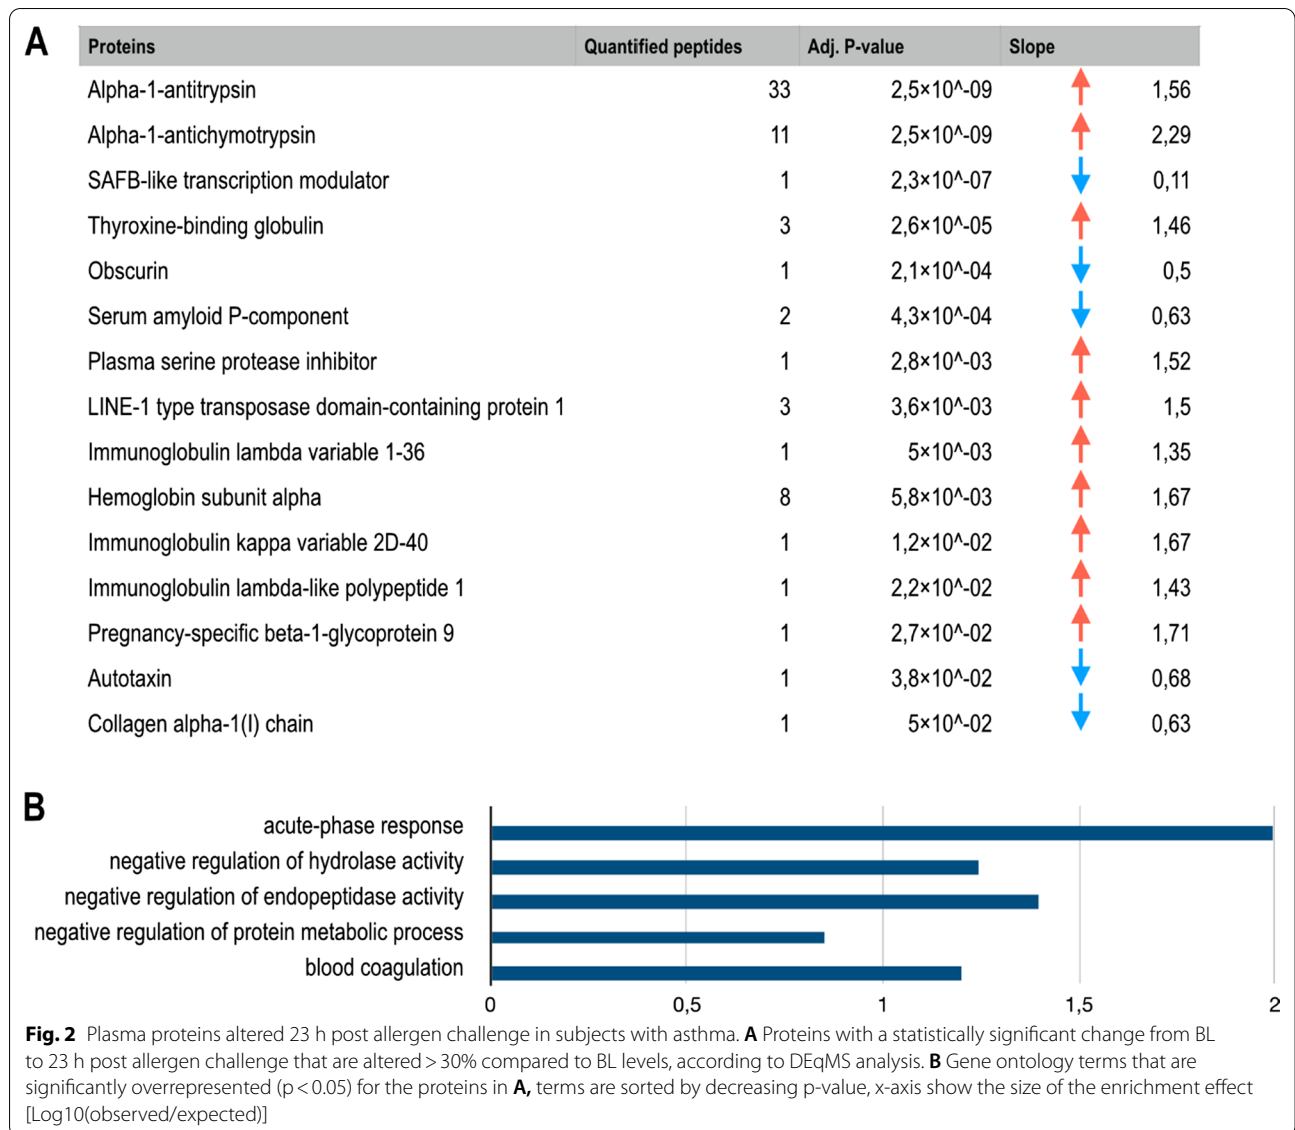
A

| Proteins | Quantified peptides | Adj. P-value | Slope | |
|---|---|---|---|---|
| Alpha-1-antitrypsin | 33 | 2,5×10^-09 | ↑ | 1,56 |
| Alpha-1-antichymotrypsin | 11 | 2,5×10^-09 | ↑ | 2,29 |
| SAFB-like transcription modulator | 1 | 2,3×10^-07 | ↓ | 0,11 |
| Thyroxine-binding globulin | 3 | 2,6×10^-05 | ↑ | 1,46 |
| Obscurin | 1 | 2,1×10^-04 | ↓ | 0,5 |
| Serum amyloid P-component | 2 | 4,3×10^-04 | ↓ | 0,63 |
| Plasma serine protease inhibitor | 1 | 2,8×10^-03 | ↑ | 1,52 |
| LINE-1 type transposase domain-containing protein 1 | 3 | 3,6×10^-03 | ↑ | 1,5 |
| Immunoglobulin lambda variable 1-36 | 1 | 5×10^-03 | ↑ | 1,35 |
| Hemoglobin subunit alpha | 8 | 5,8×10^-03 | ↑ | 1,67 |
| Immunoglobulin kappa variable 2D-40 | 1 | 1,2×10^-02 | ↑ | 1,67 |
| Immunoglobulin lambda-like polypeptide 1 | 1 | 2,2×10^-02 | ↑ | 1,43 |
| Pregnancy-specific beta-1-glycoprotein 9 | 1 | 2,7×10^-02 | ↑ | 1,71 |
| Autotaxin | 1 | 3,8×10^-02 | ↓ | 0,68 |
| Collagen alpha-1(I) chain | 1 | 5×10^-02 | ↓ | 0,63 |

B

acute-phase response
negative regulation of hydrolase activity
negative regulation of endopeptidase activity
negative regulation of protein metabolic process
blood coagulation

0 0,5 1 1,5 2

**Fig. 2** Plasma proteins altered 23 h post allergen challenge in subjects with asthma. **A** Proteins with a statistically significant change from BL to 23 h post allergen challenge that are altered > 30% compared to BL levels, according to DEqMS analysis. **B** Gene ontology terms that are significantly overrepresented (p < 0.05) for the proteins in **A,** terms are sorted by decreasing p-value, x-axis show the size of the enrichment effect [Log10(observed/expected)]